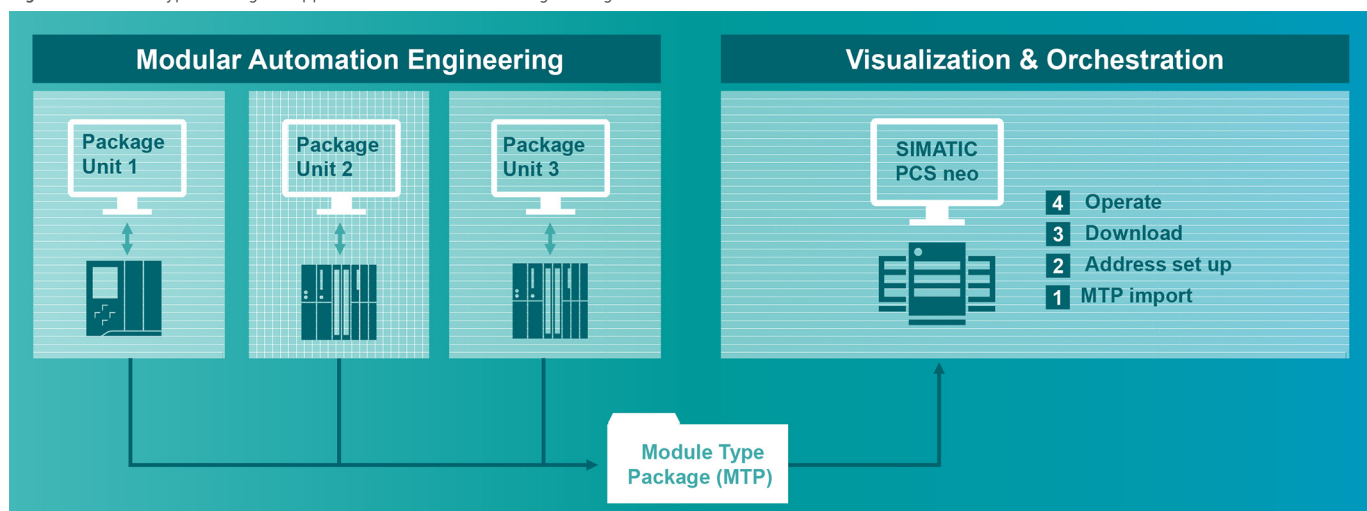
Modular Automation Engineering

Package Unit 1

Package Unit 2

Package Unit 3

Visualization & Orchestration

SIMATIC PCS neo

4 Operate
3 Download
2 Address set up
1 MTP import

Module Type Package (MTP)